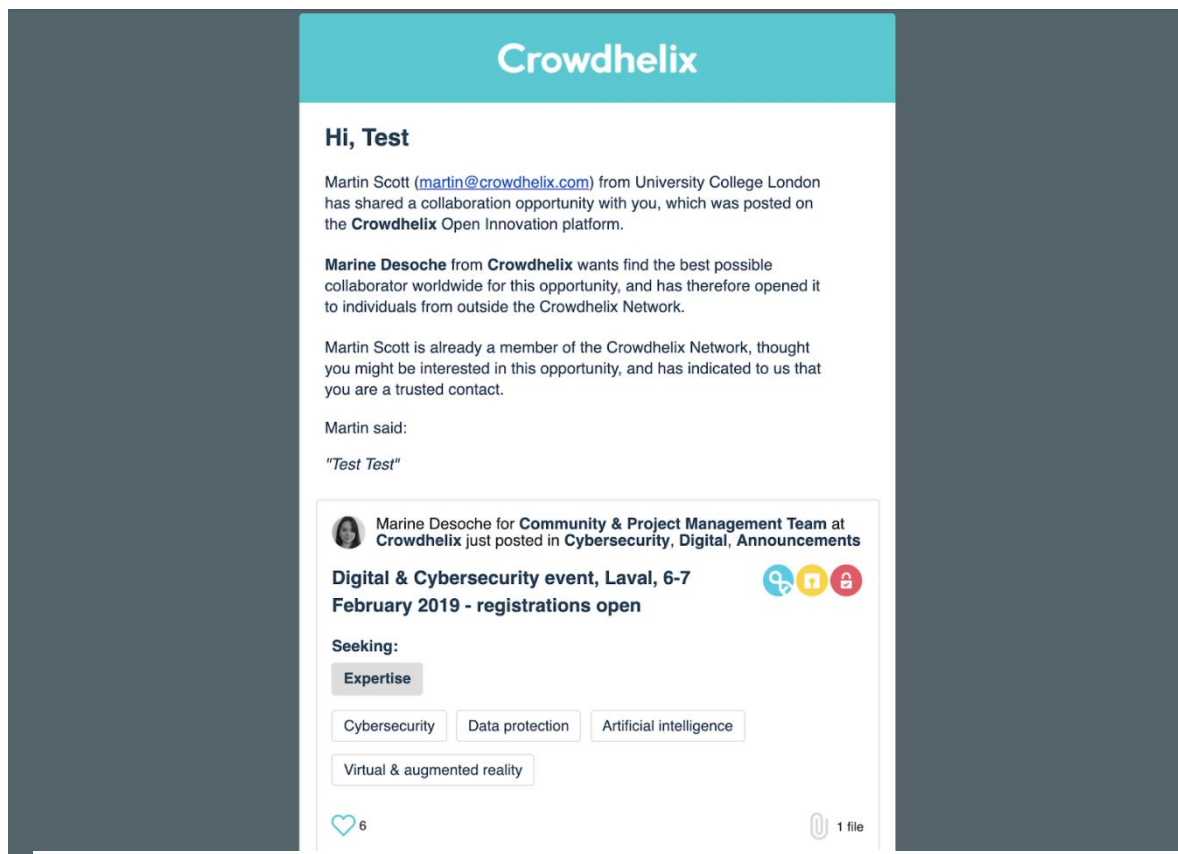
Crowdhelix

Hi, Test

Martin Scott (martin@crowdhelix.com) from University College London has shared a collaboration opportunity with you, which was posted on the Crowdhelix Open Innovation platform.

Marine Desoche from Crowdhelix wants find the best possible collaborator worldwide for this opportunity, and has therefore opened it to individuals from outside the Crowdhelix Network.

Martin Scott is already a member of the Crowdhelix Network, thought you might be interested in this opportunity, and has indicated to us that you are a trusted contact.

Martin said:

"Test Test"

Marine Desoche for Community & Project Management Team at Crowdhelix just posted in Cybersecurity, Digital, Announcements

Digital & Cybersecurity event, Laval, 6-7 February 2019 - registrations open

Seeking:

Expertise

Cybersecurity

Data protection

Artificial intelligence

Virtual & augmented reality

6

1 file